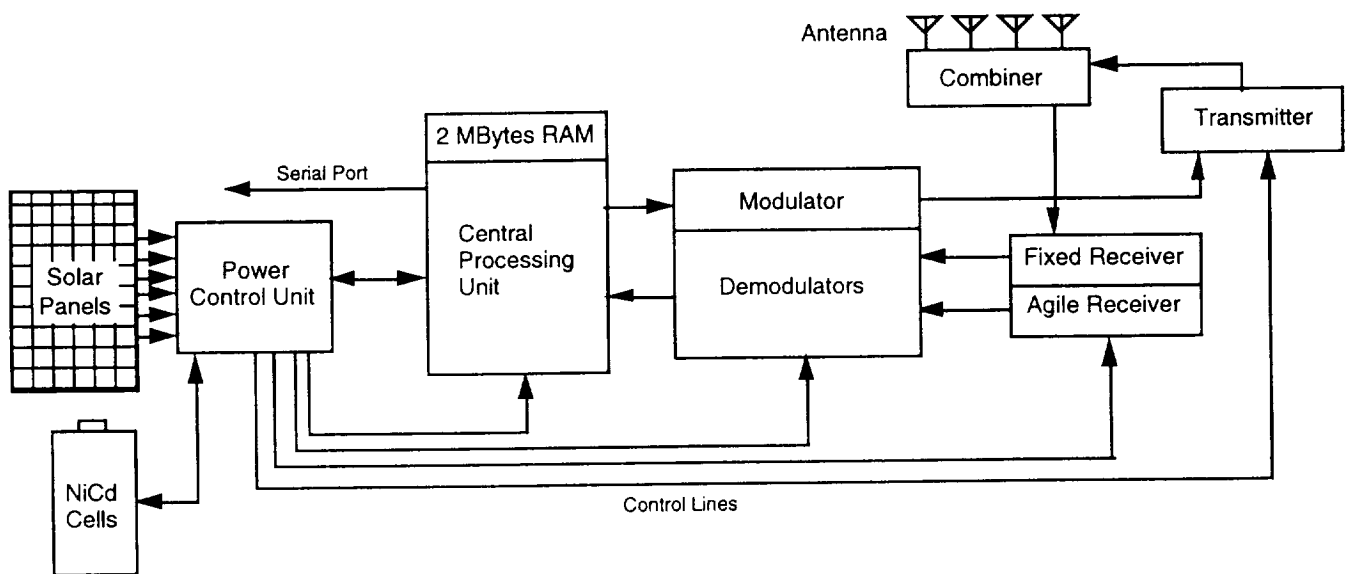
Antenna

Combiner

Transmitter

2 MBytes RAM

Serial Port

Modulator

Central Processing Unit

Solar Panels

Power Control Unit

Fixed Receiver

Demodulators

Agile Receiver

NiCd Cells

Control Lines